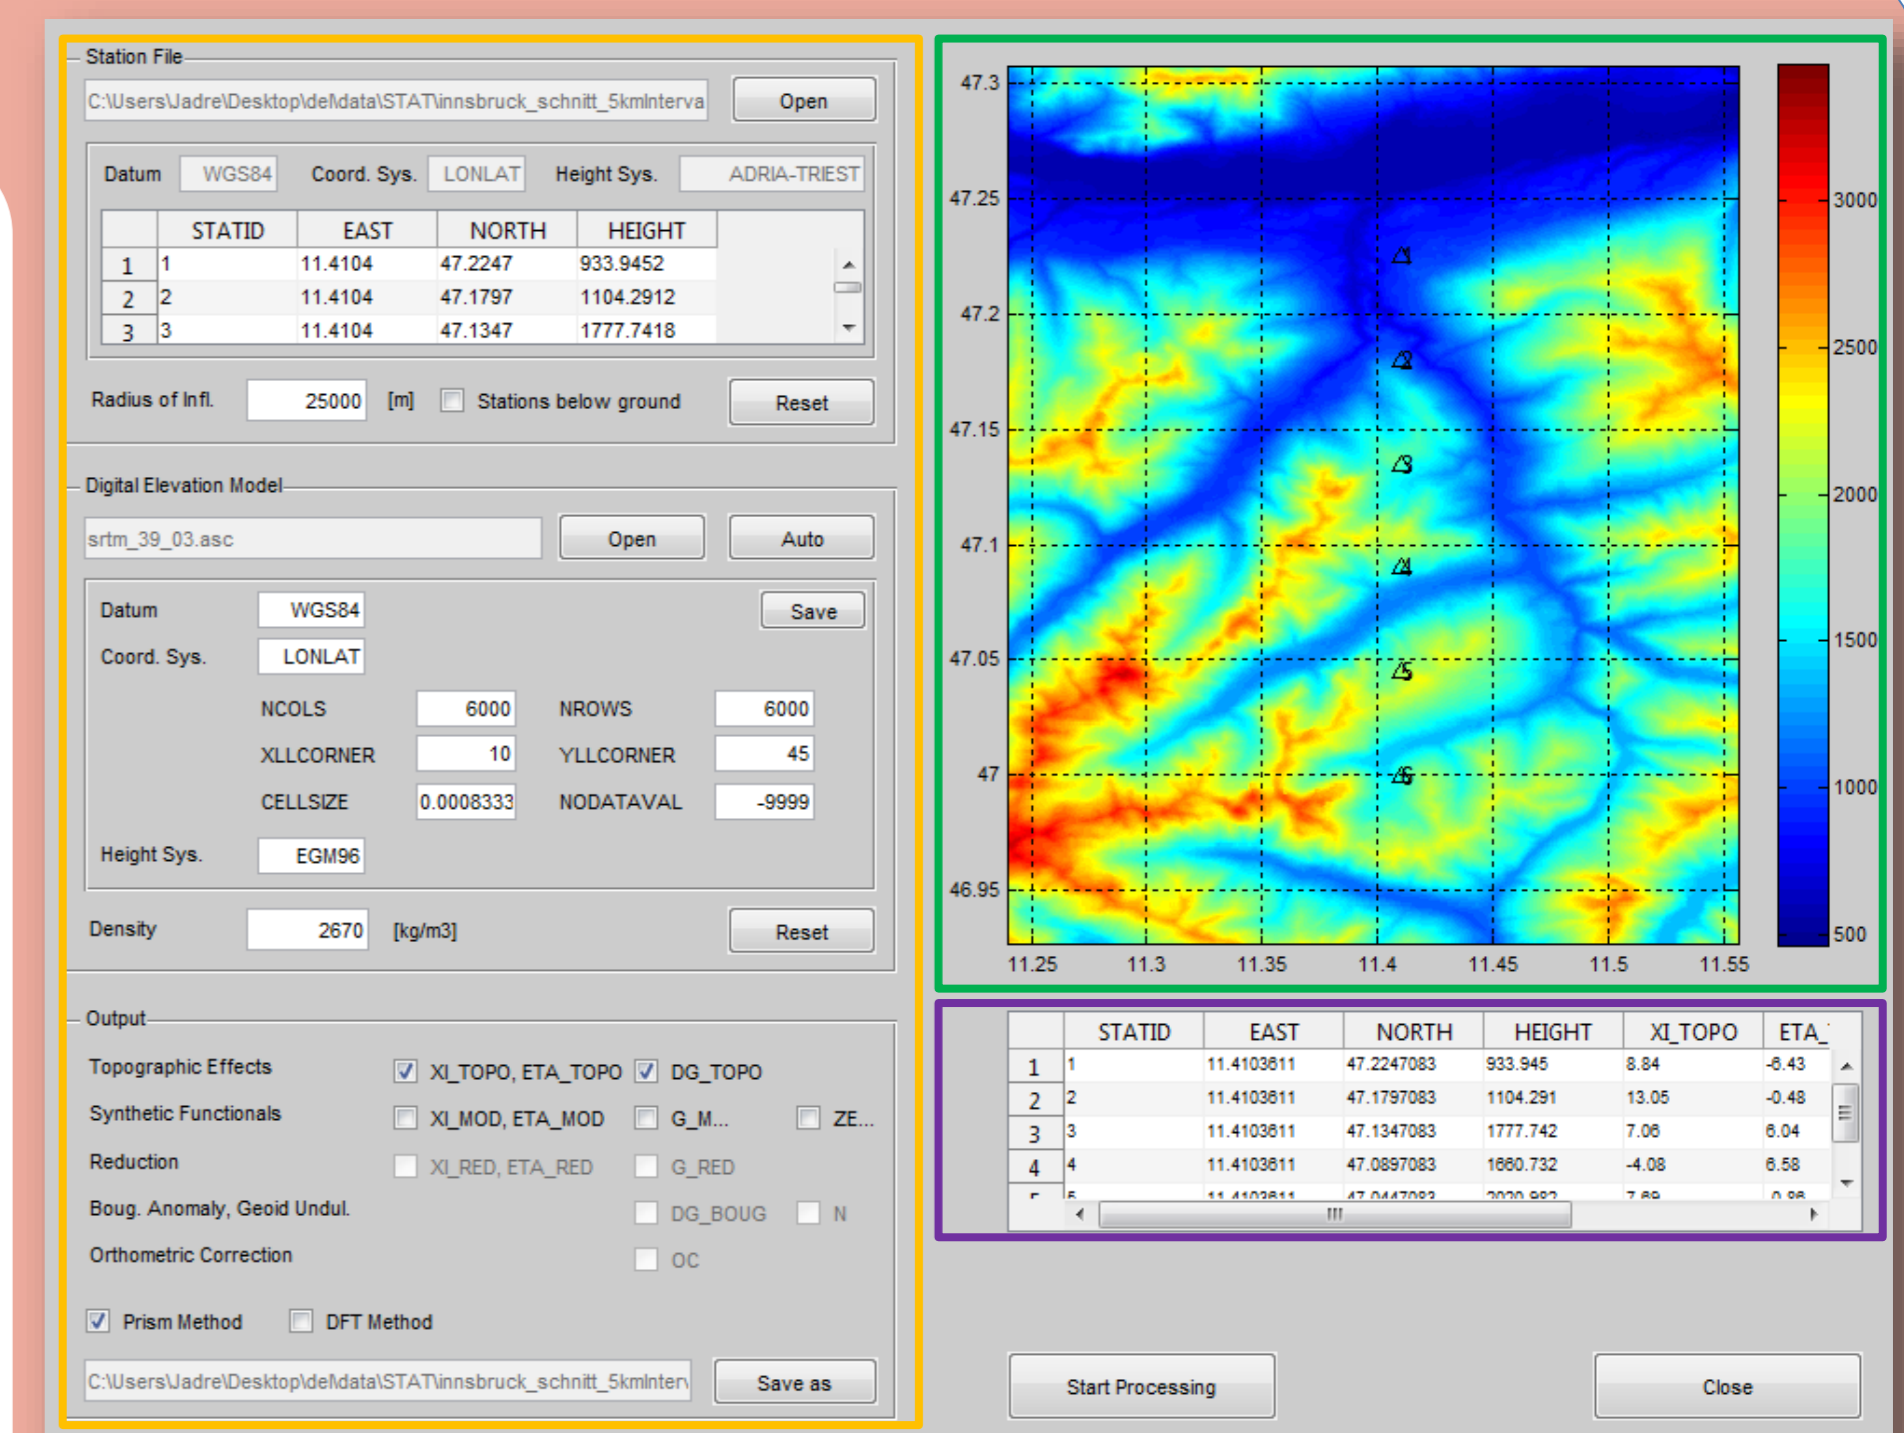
Station File

C:\Users\Jadre\Desktop\de\data\STAT\innsbruck_schnitt_5kmInterva

Open

Datum WGS84 Coord. Sys. LONLAT Height Sys. ADRIA-TRIEST

| | STATID | EAST | NORTH | HEIGHT |
|---|---|---|---|---|
| 1 | 1 | 11.4104 | 47.2247 | 933.9452 |
| 2 | 2 | 11.4104 | 47.1797 | 1104.2912 |
| 3 | 3 | 11.4104 | 47.1347 | 1777.7418 |

Radius of Infl. 25000 [m] Stations below ground Reset

Digital Elevation Model

srtm_39_03.asc

Open Auto

Datum WGS84 Save

Coord. Sys. LONLAT

NCOLS 6000 NROWS 6000

XLLCORNER 10 YLLCORNER 45

CELLSIZE 0.0008333 NODATAVAL -9999

Height Sys. EGM96

Density 2670 [kg/m3] Reset

Output

Topographic Effects XI_TOPO, ETA_TOPO DG_TOPO

Synthetic Functionals XI_MOD, ETA_MOD G_M... ZE...

Reduction XI_RED, ETA_RED G_RED

Boug. Anomaly, Geoid Undul. DG_BOUG N

Orthometric Correction OC

Prism Method DFT Method

C:\Users\Jadre\Desktop\de\data\STAT\innsbruck_schnitt_5kmInter

Save as

47.3 47.25 47.2 47.15 47.1 47.05 47 46.95

11.25 11.3 11.35 11.4 11.45 11.5 11.55

1 2 3 4 5 6

3000 2500 2000 1500 1000 500

| | STATID | EAST | NORTH | HEIGHT | XI_TOPO | ETA_ |
|---|---|---|---|---|---|---|
| 1 | 1 | 11.4103611 | 47.2247083 | 933.945 | 8.84 | -6.43 |
| 2 | 2 | 11.4103611 | 47.1797083 | 1104.291 | 13.05 | -0.48 |
| 3 | 3 | 11.4103611 | 47.1347083 | 1777.742 | 7.06 | 6.04 |
| 4 | 4 | 11.4103611 | 47.0897083 | 1660.732 | -4.08 | 6.58 |
| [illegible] | 5 | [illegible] | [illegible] | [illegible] | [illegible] | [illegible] |

Start Processing

Close